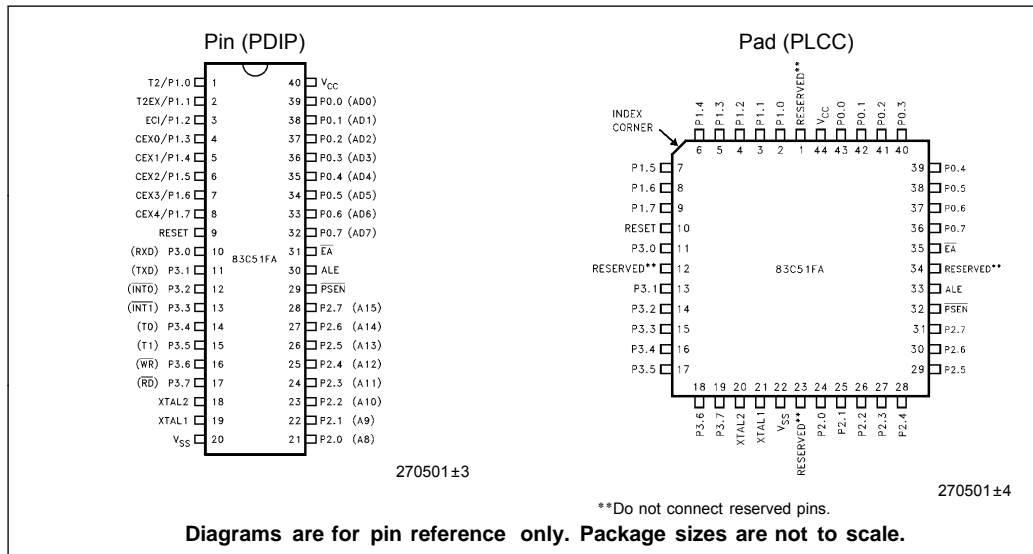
Pin (PDIP)

T2/P1.0 1
T2EX/P1.1 2
ECI/P1.2 3
CEX0/P1.3 4
CEX1/P1.4 5
CEX2/P1.5 6
CEX3/P1.6 7
CEX4/P1.7 8
RESET 9
(RXD) P3.0 10
(TXD) P3.1 11
($\overline{INT0}$) P3.2 12
($\overline{INT1}$) P3.3 13
(T0) P3.4 14
(T1) P3.5 15
($\overline{WR}$) P3.6 16
($\overline{RD}$) P3.7 17
XTAL2 18
XTAL1 19
$V_{SS}$ 20

40 $V_{CC}$
39 P0.0 (AD0)
38 P0.1 (AD1)
37 P0.2 (AD2)
36 P0.3 (AD3)
35 P0.4 (AD4)
34 P0.5 (AD5)
33 P0.6 (AD6)
32 P0.7 (AD7)
31 $\overline{EA}$
30 ALE
29 $\overline{PSEN}$
28 P2.7 (A15)
27 P2.6 (A14)
26 P2.5 (A13)
25 P2.4 (A12)
24 P2.3 (A11)
23 P2.2 (A10)
22 P2.1 (A9)
21 P2.0 (A8)

83C51FA

270501±3

Pad (PLCC)

INDEX CORNER

P1.4 6
P1.3 5
P1.2 4
P1.1 3
P1.0 2
RESERVED** 1
$V_{CC}$ 44
P0.0 43
P0.1 42
P0.2 41
P0.3 40

P1.5 7
P1.6 8
P1.7 9
RESET 10
P3.0 11
RESERVED** 12
P3.1 13
P3.2 14
P3.3 15
P3.4 16
P3.5 17

39 P0.4
38 P0.5
37 P0.6
36 P0.7
35 $\overline{EA}$
34 RESERVED**
33 ALE
32 $\overline{PSEN}$
31 P2.7
30 P2.6
29 P2.5

83C51FA

18 P3.6
19 P3.7
20 XTAL2
21 XTAL1
22 $V_{SS}$
23 RESERVED**
24 P2.0
25 P2.1
26 P2.2
27 P2.3
28 P2.4

**Do not connect reserved pins.

270501±4

Diagrams are for pin reference only. Package sizes are not to scale.